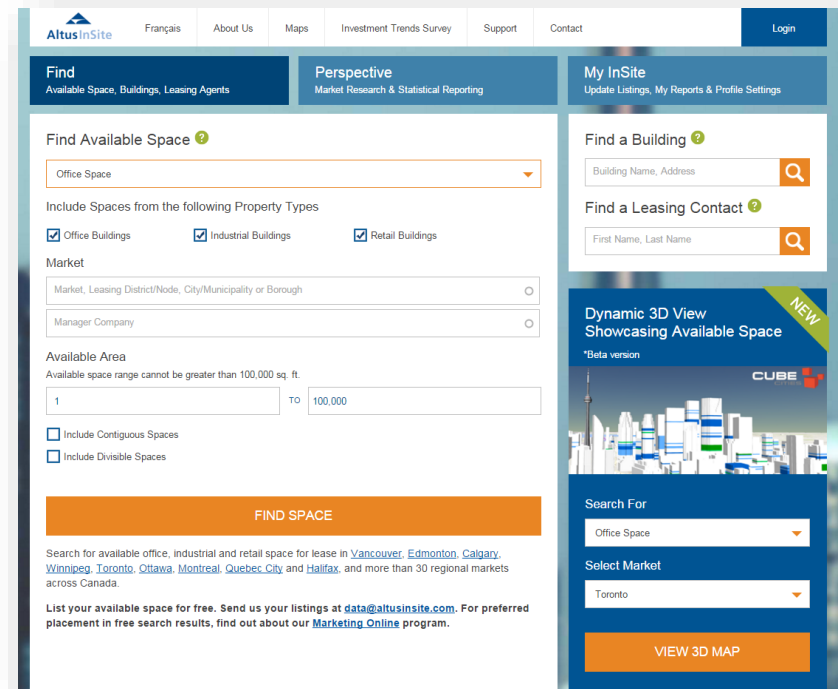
Altus InSite
Français
About Us
Maps
Investment Trends Survey
Support
Contact
Login

Find
Available Space, Buildings, Leasing Agents

Perspective
Market Research & Statistical Reporting

My InSite
Update Listings, My Reports & Profile Settings

Find Available Space

Office Space

Include Spaces from the following Property Types

Office Buildings
Industrial Buildings
Retail Buildings

Market

Market, Leasing District/Node, City/Municipality or Borough

Manager Company

Available Area

Available space range cannot be greater than 100,000 sq. ft.

1
TO
100,000

Include Contiguous Spaces

Include Divisible Spaces

FIND SPACE

Search for available office, industrial and retail space for lease in Vancouver, Edmonton, Calgary, Winnipeg, Toronto, Ottawa, Montreal, Quebec City and Halifax, and more than 30 regional markets across Canada.

List your available space for free. Send us your listings at data@altusinsite.com. For preferred placement in free search results, find out about our Marketing Online program.

Find a Building

Building Name, Address

Find a Leasing Contact

First Name, Last Name

Dynamic 3D View Showcasing Available Space
*Beta version

NEW

CUBE

Search For

Office Space

Select Market

Toronto

VIEW 3D MAP